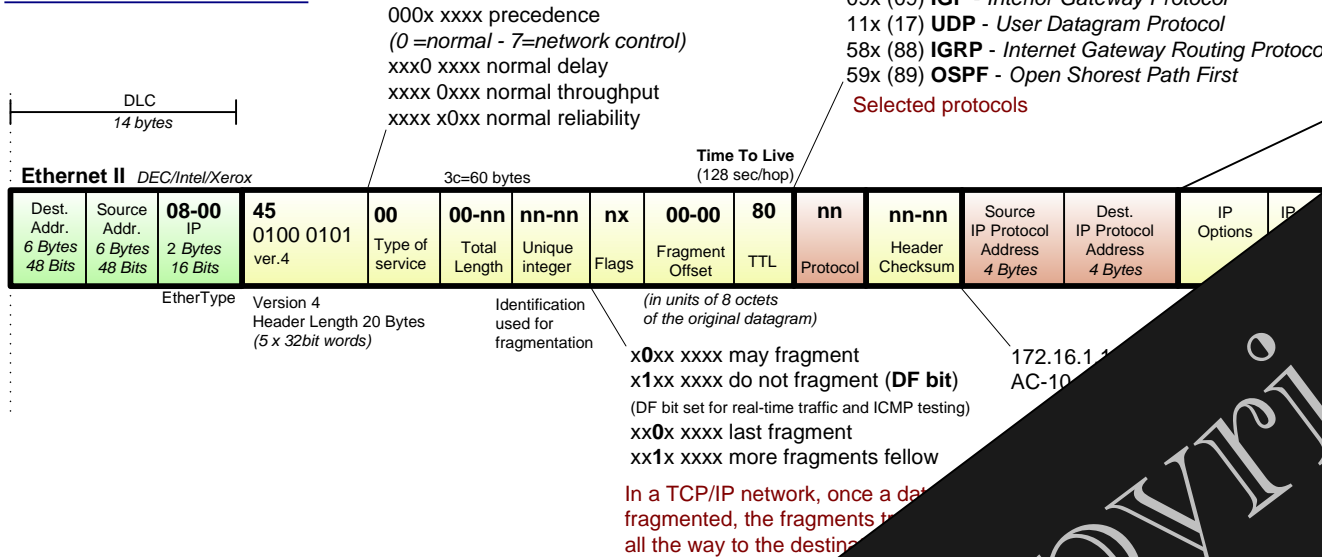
000x xxxx precedence
(0 =normal - 7=network control)
xxx0 xxxx normal delay
xxxx 0xxx normal throughput
xxxx x0xx normal reliability

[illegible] IGP - Interior Gateway Protocol
11x (17) UDP - User Datagram Protocol
58x (88) IGRP - Internet Gateway Routing Protoco
59x (89) OSPF - Open Shorest Path First
Selected protocols

DLC
14 bytes

Ethernet II DEC/Intel/Xerox

3c=60 bytes

Time To Live
(128 sec/hop)

| Dest. Addr. 6 Bytes 48 Bits | Source Addr. 6 Bytes 48 Bits | 08-00 IP 2 Bytes 16 Bits | 45 0100 0101 ver.4 | 00 Type of service | 00-nn Total Length | nn-nn Unique integer | nx Flags | 00-00 Fragment Offset | 80 TTL | nn Protocol | nn-nn Header Checksum | Source IP Protocol Address 4 Bytes | Dest. IP Protocol Address 4 Bytes | IP Options | IP |
|---|---|---|---|---|---|---|---|---|---|---|---|---|---|---|---|

EtherType

Version 4
Header Length 20 Bytes
(5 x 32bit words)

Identification used for fragmentation

(in units of 8 octets of the original datagram)

x0xx xxxx may fragment
x1xx xxxx do not fragment (DF bit)
(DF bit set for real-time traffic and ICMP testing)
xx0x xxxx last fragment
xx1x xxxx more fragments fellow

172.16.1.1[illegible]
AC-10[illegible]

In a TCP/IP network, once a dat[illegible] fragmented, the fragments tr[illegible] all the way to the destina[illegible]

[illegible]opyri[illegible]